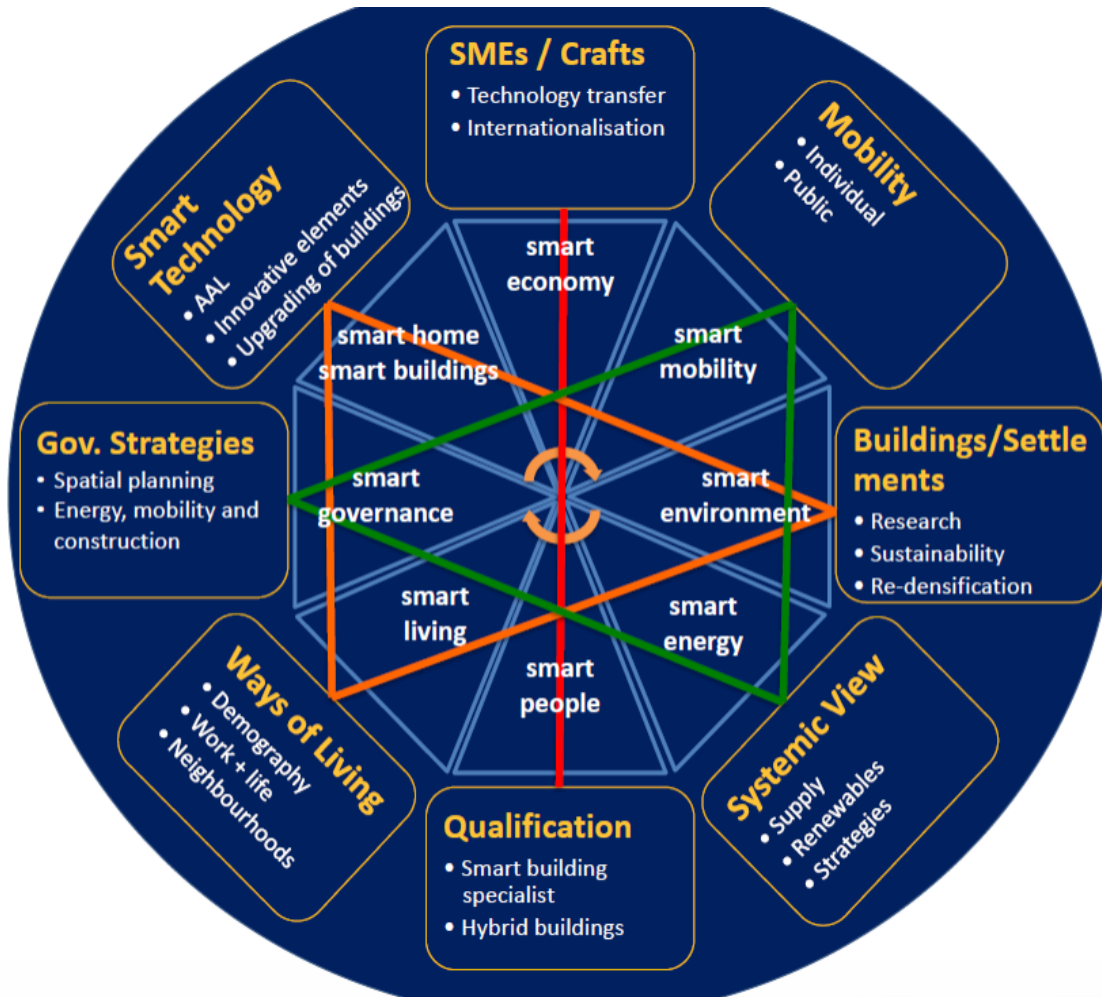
SMEs / Crafts
• Technology transfer
• Internationalisation

Mobility
• Individual
• Public

Smart Technology
• AAL
• Innovative elements
• Upgrading of buildings

Gov. Strategies
• Spatial planning
• Energy, mobility and construction

Buildings/Settlements
• Research
• Sustainability
• Re-densification

Ways of Living
• Demography
• Work + life
• Neighbourhoods

Qualification
• Smart building specialist
• Hybrid buildings

Systemic View
• Supply
• Renewables
• Strategies

smart economy

smart home smart buildings

smart mobility

smart governance

smart environment

smart living

smart energy

smart people